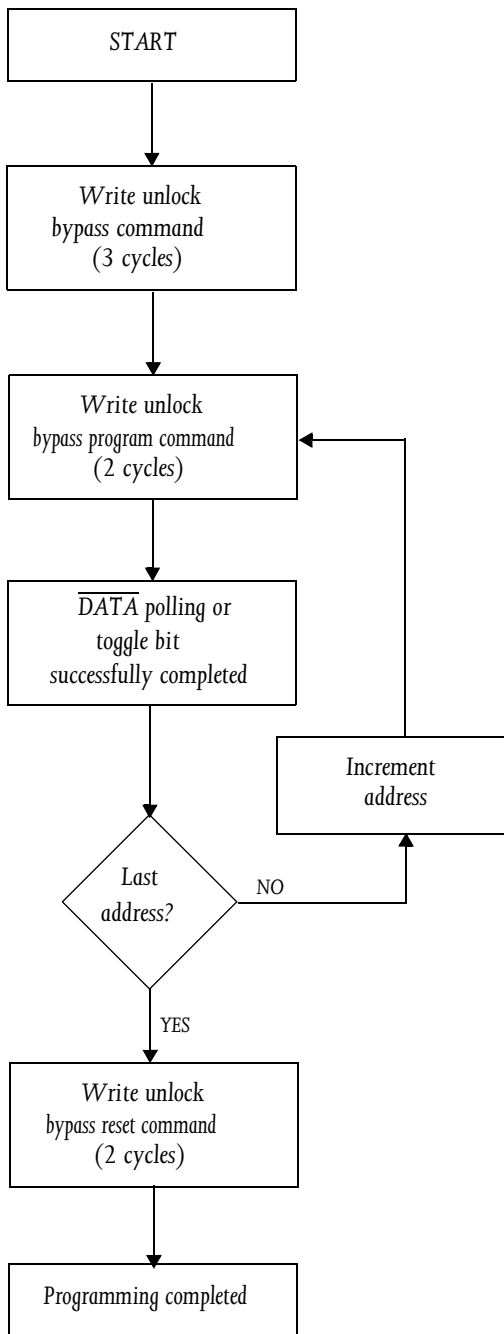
START

Write unlock bypass command (3 cycles)

Write unlock bypass program command (2 cycles)

$\overline{DATA}$ polling or toggle bit successfully completed

Increment address

Last address?

NO

YES

Write unlock bypass reset command (2 cycles)

Programming completed